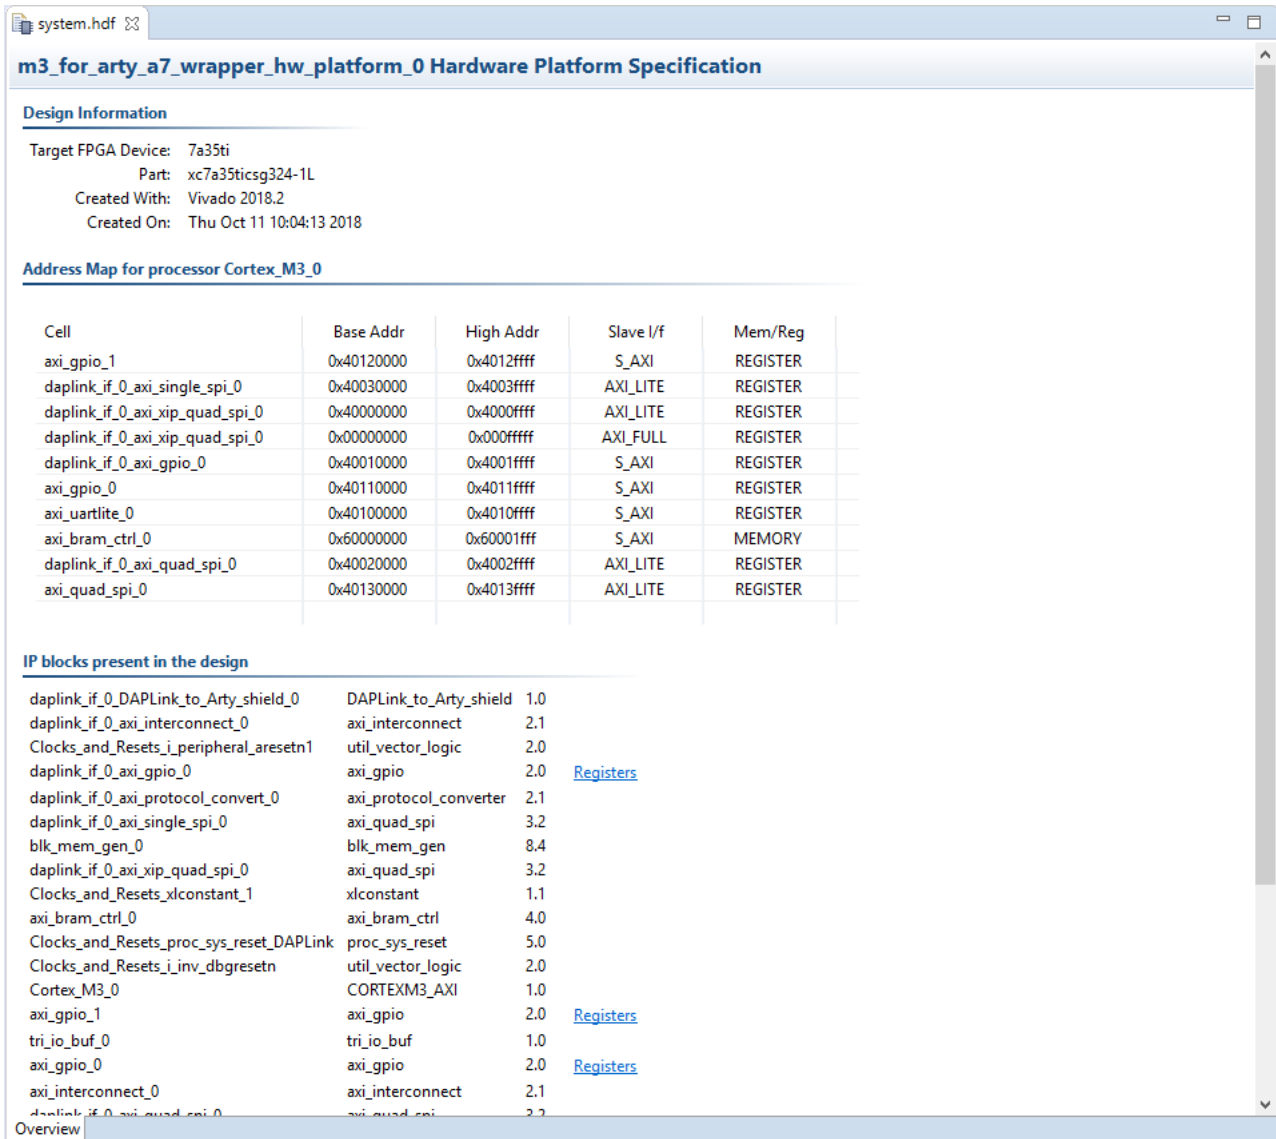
system.hdf

m3_for_arty_a7_wrapper_hw_platform_0 Hardware Platform Specification

Design Information

Target FPGA Device: 7a35ti
Part: xc7a35ticsg324-1L
Created With: Vivado 2018.2
Created On: Thu Oct 11 10:04:13 2018

Address Map for processor Cortex_M3_0

| Cell | Base Addr | High Addr | Slave I/f | Mem/Reg |
|---|---|---|---|---|
| axi_gpio_1 | 0x40120000 | 0x4012ffff | S_AXI | REGISTER |
| daplink_if_0_axi_single_spi_0 | 0x40030000 | 0x4003ffff | AXI_LITE | REGISTER |
| daplink_if_0_axi_xip_quad_spi_0 | 0x40000000 | 0x4000ffff | AXI_LITE | REGISTER |
| daplink_if_0_axi_xip_quad_spi_0 | 0x00000000 | 0x000fffff | AXI_FULL | REGISTER |
| daplink_if_0_axi_gpio_0 | 0x40010000 | 0x4001ffff | S_AXI | REGISTER |
| axi_gpio_0 | 0x40110000 | 0x4011ffff | S_AXI | REGISTER |
| axi_uartlite_0 | 0x40100000 | 0x4010ffff | S_AXI | REGISTER |
| axi_bram_ctrl_0 | 0x60000000 | 0x60001fff | S_AXI | MEMORY |
| daplink_if_0_axi_quad_spi_0 | 0x40020000 | 0x4002ffff | AXI_LITE | REGISTER |
| axi_quad_spi_0 | 0x40130000 | 0x4013ffff | AXI_LITE | REGISTER |

IP blocks present in the design

| | | | |
|---|---|---|---|
| daplink_if_0_DAPLink_to_Arty_shield_0 | DAPLink_to_Arty_shield | 1.0 | |
| daplink_if_0_axi_interconnect_0 | axi_interconnect | 2.1 | |
| Clocks_and_Resets_i_peripheral_aresetn1 | util_vector_logic | 2.0 | |
| daplink_if_0_axi_gpio_0 | axi_gpio | 2.0 | Registers |
| daplink_if_0_axi_protocol_convert_0 | axi_protocol_converter | 2.1 | |
| daplink_if_0_axi_single_spi_0 | axi_quad_spi | 3.2 | |
| blk_mem_gen_0 | blk_mem_gen | 8.4 | |
| daplink_if_0_axi_xip_quad_spi_0 | axi_quad_spi | 3.2 | |
| Clocks_and_Resets_xlconstant_1 | xlconstant | 1.1 | |
| axi_bram_ctrl_0 | axi_bram_ctrl | 4.0 | |
| Clocks_and_Resets_proc_sys_reset_DAPLink | proc_sys_reset | 5.0 | |
| Clocks_and_Resets_i_inv_dbgresetn | util_vector_logic | 2.0 | |
| Cortex_M3_0 | CORTEXM3_AXI | 1.0 | |
| axi_gpio_1 | axi_gpio | 2.0 | Registers |
| tri_io_buf_0 | tri_io_buf | 1.0 | |
| axi_gpio_0 | axi_gpio | 2.0 | Registers |
| axi_interconnect_0 | axi_interconnect | 2.1 | |
| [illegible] | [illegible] | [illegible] | |

Overview